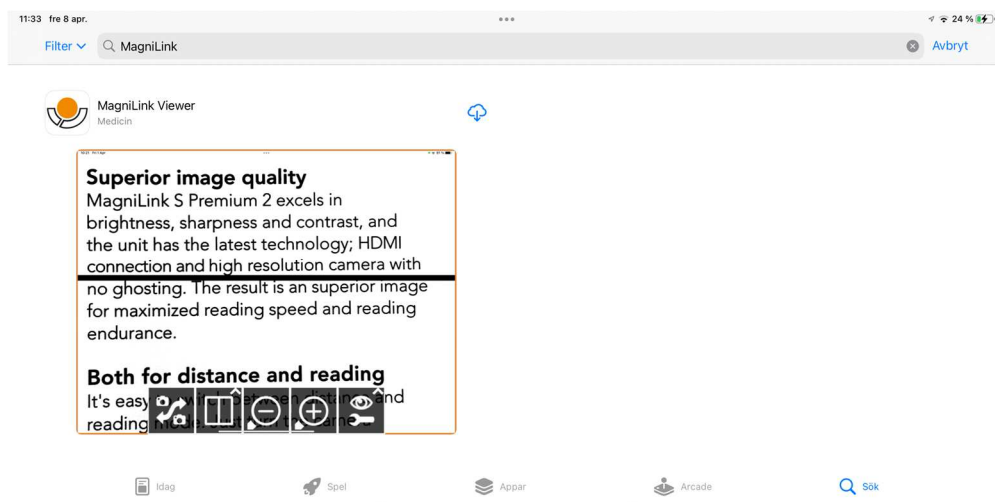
11:33 fre 8 apr.

24 %

Filter MagniLink Avbryt

MagniLink Viewer
Medicin

Superior image quality
MagniLink S Premium 2 excels in brightness, sharpness and contrast, and the unit has the latest technology; HDMI connection and high resolution camera with no ghosting. The result is an superior image for maximized reading speed and reading endurance.

Both for distance and reading
It's easy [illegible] distance and reading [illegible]

Idag Spel Appar Arcade Sök